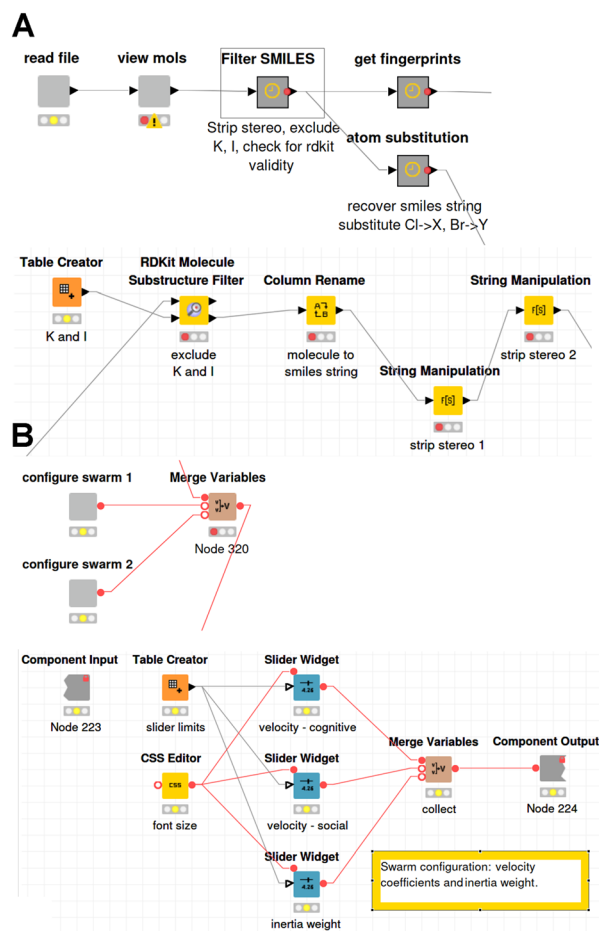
A

read file

view mols

Filter SMILES

Strip stereo, exclude K, I, check for rdkit validity

get fingerprints

atom substitution

recover smiles string substitute Cl->X, Br->Y

Table Creator

K and I

RDKit Molecule Substructure Filter

exclude K and I

Column Rename

molecule to smiles string

String Manipulation

strip stereo 1

String Manipulation

strip stereo 2

B

configure swarm 1

configure swarm 2

Merge Variables

Node 320

Component Input

Node 223

Table Creator

slider limits

CSS Editor

font size

Slider Widget

velocity - cognitive

Slider Widget

velocity - social

Slider Widget

inertia weight

Merge Variables

collect

Component Output

Node 224

Swarm configuration: velocity coefficients and inertia weight.